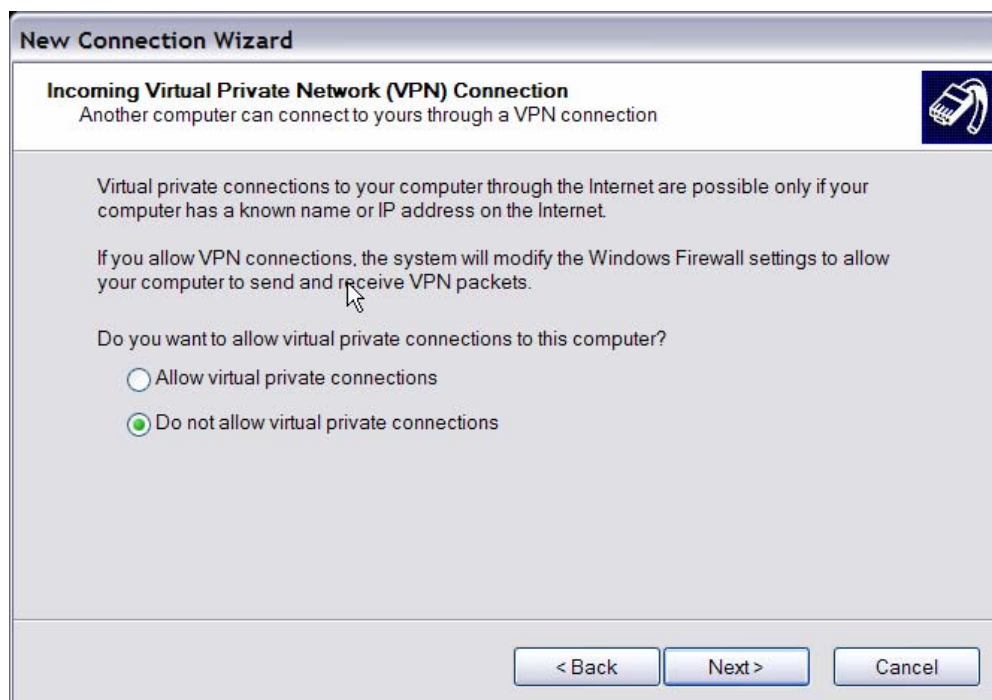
New Connection Wizard

Incoming Virtual Private Network (VPN) Connection
Another computer can connect to yours through a VPN connection

Virtual private connections to your computer through the Internet are possible only if your computer has a known name or IP address on the Internet.

If you allow VPN connections, the system will modify the Windows Firewall settings to allow your computer to send and receive VPN packets.

Do you want to allow virtual private connections to this computer?

Allow virtual private connections

Do not allow virtual private connections

< Back

Next >

Cancel